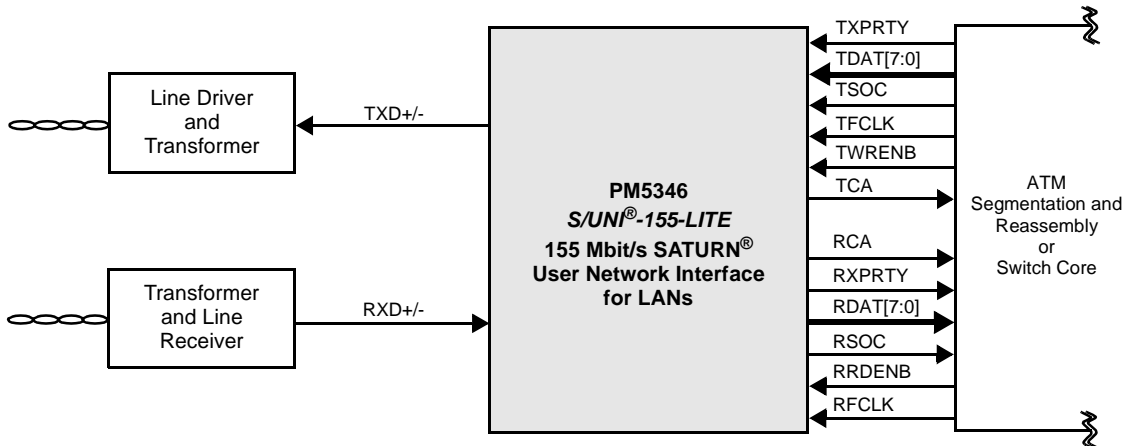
Line Driver and Transformer

TXD+/-

Transformer and Line Receiver

RXD+/-

PM5346
S/UNI®-155-LITE
155 Mbit/s SATURN®
User Network Interface for LANs

TXPRTY
TDAT[7:0]
TSOC
TFCLK
TWRENB
TCA
RCA
RXPRTY
RDAT[7:0]
RSOC
RRDENB
RFCLK

ATM Segmentation and Reassembly or Switch Core